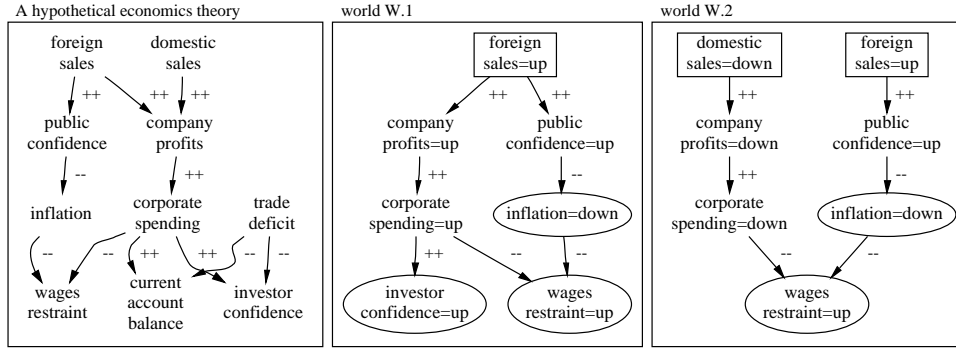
A hypothetical economics theory

foreign sales

domestic sales

++

++

++

public confidence

company profits

--

++

inflation

corporate spending

trade deficit

--

--

++

++

--

wages restraint

current account balance

investor confidence

world W.1

foreign sales=up

++

++

company profits=up

public confidence=up

++

--

corporate spending=up

inflation=down

++

--

--

investor confidence=up

wages restraint=up

world W.2

domestic sales=down

foreign sales=up

++

++

company profits=down

public confidence=up

++

--

corporate spending=down

inflation=down

--

--

wages restraint=up